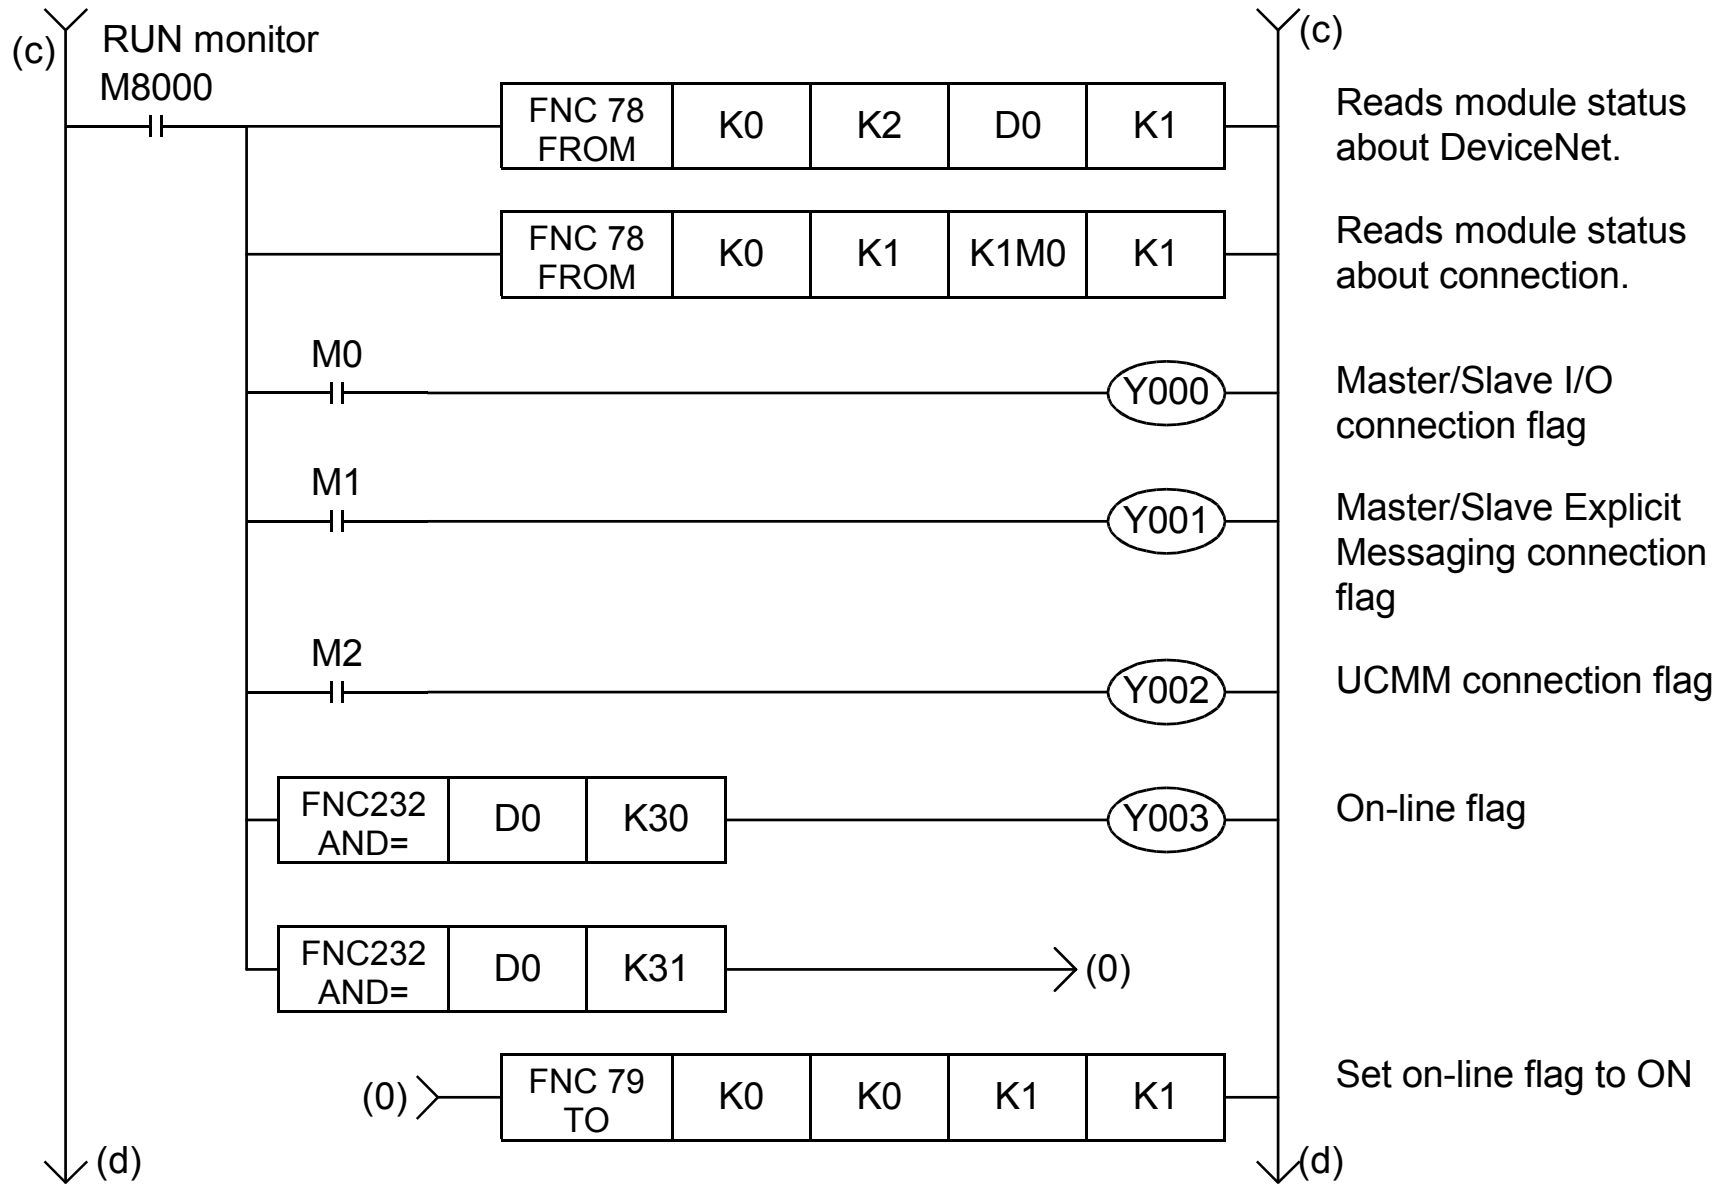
(c)

RUN monitor
M8000

(c)

| FNC 78 FROM | K0 | K2 | D0 | K1 |
|---|---|---|---|---|

Reads module status about DeviceNet.

| FNC 78 FROM | K0 | K1 | K1M0 | K1 |
|---|---|---|---|---|

Reads module status about connection.

M0

Y000

Master/Slave I/O connection flag

M1

Y001

Master/Slave Explicit Messaging connection flag

M2

Y002

UCMM connection flag

| FNC232 AND= | D0 | K30 |
|---|---|---|

Y003

On-line flag

| FNC232 AND= | D0 | K31 |
|---|---|---|

(0)

(0)

| FNC 79 TO | K0 | K0 | K1 | K1 |
|---|---|---|---|---|

Set on-line flag to ON

(d)

(d)